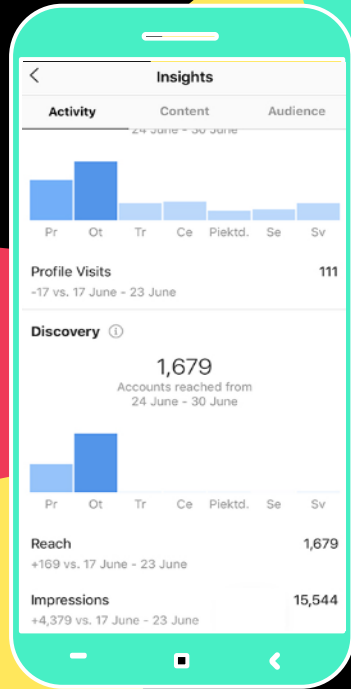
Insights

Activity Content Audience

24 June - 30 June

Pr Ot Tr Ce Piektd. Se Sv

Profile Visits 111

-17 vs. 17 June - 23 June

Discovery

1,679

Accounts reached from 24 June - 30 June

Pr Ot Tr Ce Piektd. Se Sv

Reach 1,679

+169 vs. 17 June - 23 June

Impressions 15,544

+4,379 vs. 17 June - 23 June